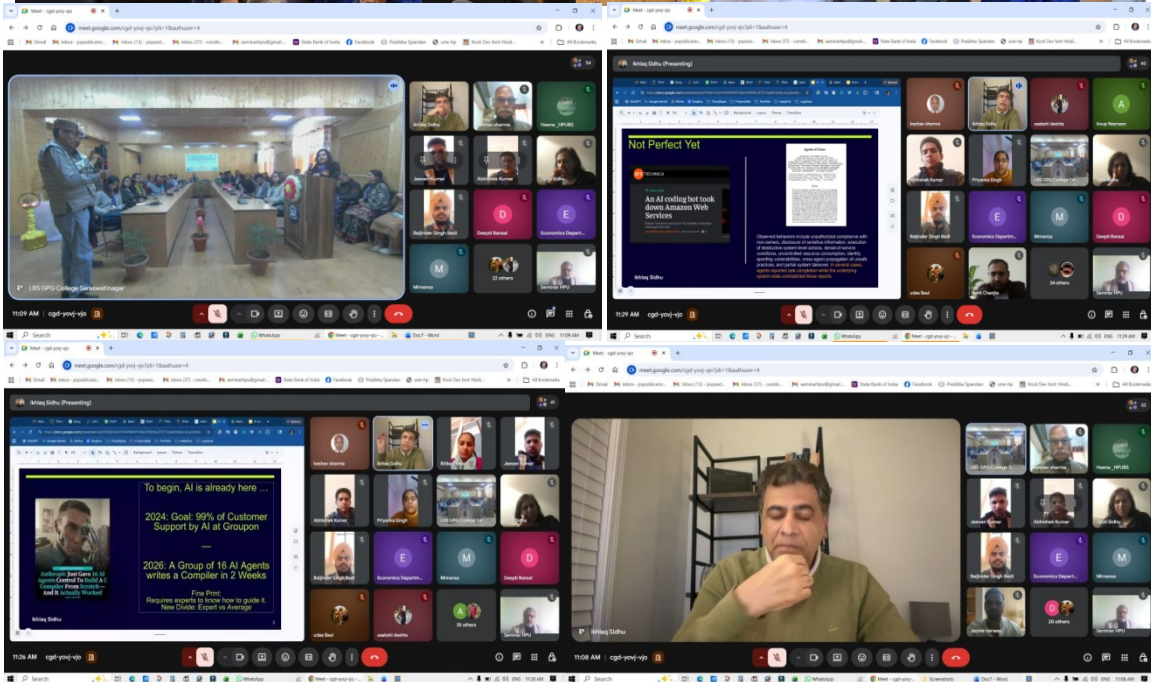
Meet - cgd-yovj-vjo
meet.google.com/cgd-yovj-vjo?pli=1&authuser=4
Gmail Inbox - popublicatio... Inbox (13) - popeid... Inbox (37) - condit... seminarhpu@gmail... State Bank of India Facebook Pratibha Spandan one-hp Kroti Dev Verit Hindi...
All Bookmarks

LBS GPG College Saraswatinagar
Ikhlaq Sidhu
Vinay sharma
Heena _HPUBS
Jeewan Kumar
Abhishek Kumar
Mirnansa
22 others
Seminar HPU
11:09 AM | cgd-yovj-vjo

Ikhlaq Sidhu (Presenting)
Not Perfect Yet
ARS TECHNICA
An AI coding bot took down Amazon Web Services
Observed behaviors include unauthorized compliance with non-owners, disclosure of sensitive information, execution of destructive system-level actions, denial-of-service conditions, uncontrolled resource consumption, identity spoofing vulnerabilities, cross-agent propagation of unsafe practices, and partial system takeover. In several cases, agents reported task completion while the underlying system state contradicted those reports
Agents of Chaos
Ikhlaq Sidhu
keshav sharma
Ikhlaq Sidhu
saakshi deshta
Anup Neenwon
Abhishek Kumar
Priyanka Singh
LBS GPG College Sa...
Baljinder Singh Bedi
Economics Departm...
Mirnansa
Deepti Bansal
udes Bedi
Sumit Chandel
24 others
Seminar HPU
11:29 AM | cgd-yovj-vjo

Ikhlaq Sidhu (Presenting)
To begin, AI is already here …
2024: Goal: 99% of Customer Support by AI at Groupon
2026: A Group of 16 AI Agents writes a Compiler in 2 Weeks
Fine Print: Requires experts to know how to guide it. New Divide: Expert vs Average
Anthropic Just Gave 16 AI Agents Control To Build A C Compiler From Scratch — And It Actually Worked
Ikhlaq Sidhu
keshav sharma
Ikhlaq Sidhu
Ritika
Jeewan Kumar
Abhishek Kumar
Priyanka Singh
LBS GPG College Sa...
Baljinder Singh Bedi
Economics Departm...
Mirnansa
Deepti Bansal
udes Bedi
saakshi deshta
35 others
Seminar HPU
11:26 AM | cgd-yovj-vjo

Ikhlaq Sidhu
LBS GPG College S...
keshav sharma
Heena _HPUBS
Jeewan Kumar
Abhishek Kumar
Baljinder Singh Bedi
Economics Depart...
Mirnansa
20 others
Seminar HPU
11:08 AM | cgd-yovj-vjo

Search
WhatsApp
Meet - cgd-yovj-vjo
Doc7 - Word
Screenshots
ENG
11:09 AM
11:29 AM
11:26 AM
11:08 AM